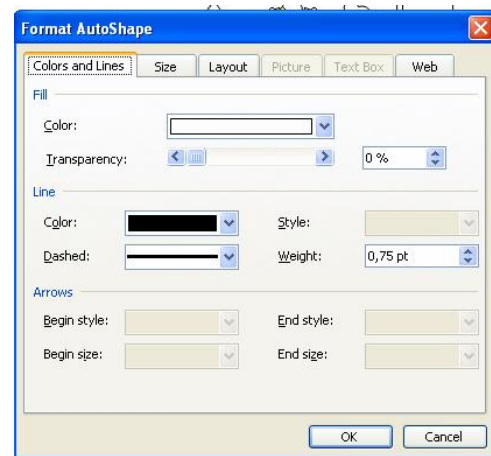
Format AutoShape

Colors and Lines | Size | Layout | Picture | Text Box | Web

Fill

Color:

Transparency:

0 %

Line

Color:

Style:

Dashed:

Weight:

0,75 pt

Arrows

Begin style:

End style:

Begin size:

End size:

OK

Cancel